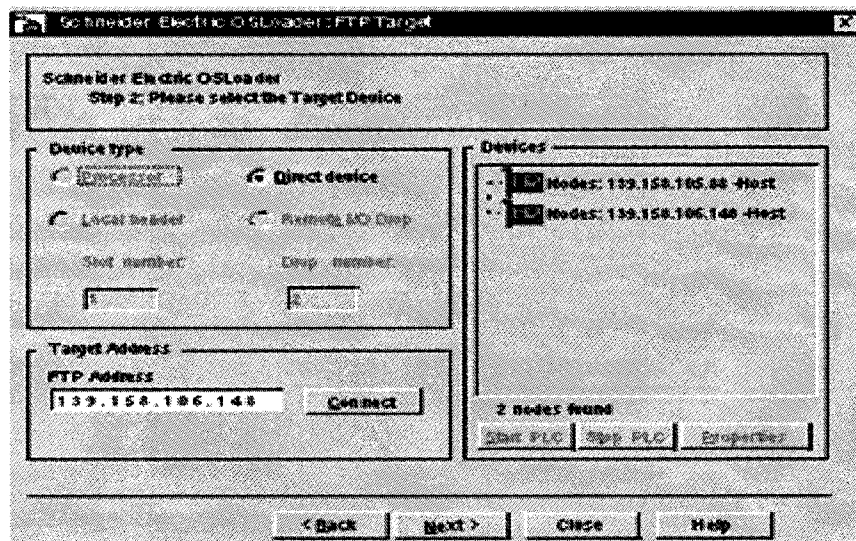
Schneider Electric OSLoader : FTP Target

Schneider Electric OSLoader
Step 2: Please select the Target Device

Device type
Processor
Direct device
Local header
Remote I/O Drop
Slot number:
Drop number:
1
2

Target Address
FTP Address
139.158.106.148
Connect

Devices
Nodes: 139.158.105.88 -Host
Nodes: 139.158.106.148 -Host

2 nodes found
Start PLC
Stop PLC
Properties

< Back
Next >
Close
Help